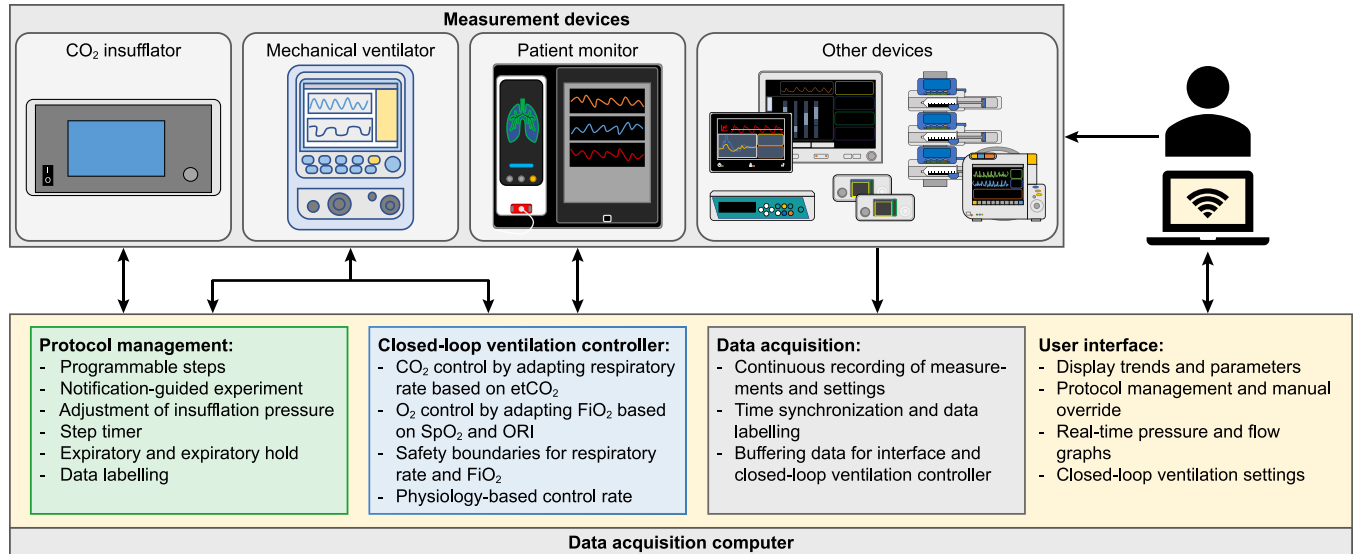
Measurement devices

$CO_2$ insufflator

Mechanical ventilator

Patient monitor

Other devices

Protocol management:
- Programmable steps
- Notification-guided experiment
- Adjustment of insufflation pressure
- Step timer
- Expiratory and expiratory hold
- Data labelling

Closed-loop ventilation controller:
- $CO_2$ control by adapting respiratory rate based on et$CO_2$
- $O_2$ control by adapting Fi$O_2$ based on Sp$O_2$ and ORI
- Safety boundaries for respiratory rate and Fi$O_2$
- Physiology-based control rate

Data acquisition:
- Continuous recording of measurements and settings
- Time synchronization and data labelling
- Buffering data for interface and closed-loop ventilation controller

User interface:
- Display trends and parameters
- Protocol management and manual override
- Real-time pressure and flow graphs
- Closed-loop ventilation settings

Data acquisition computer